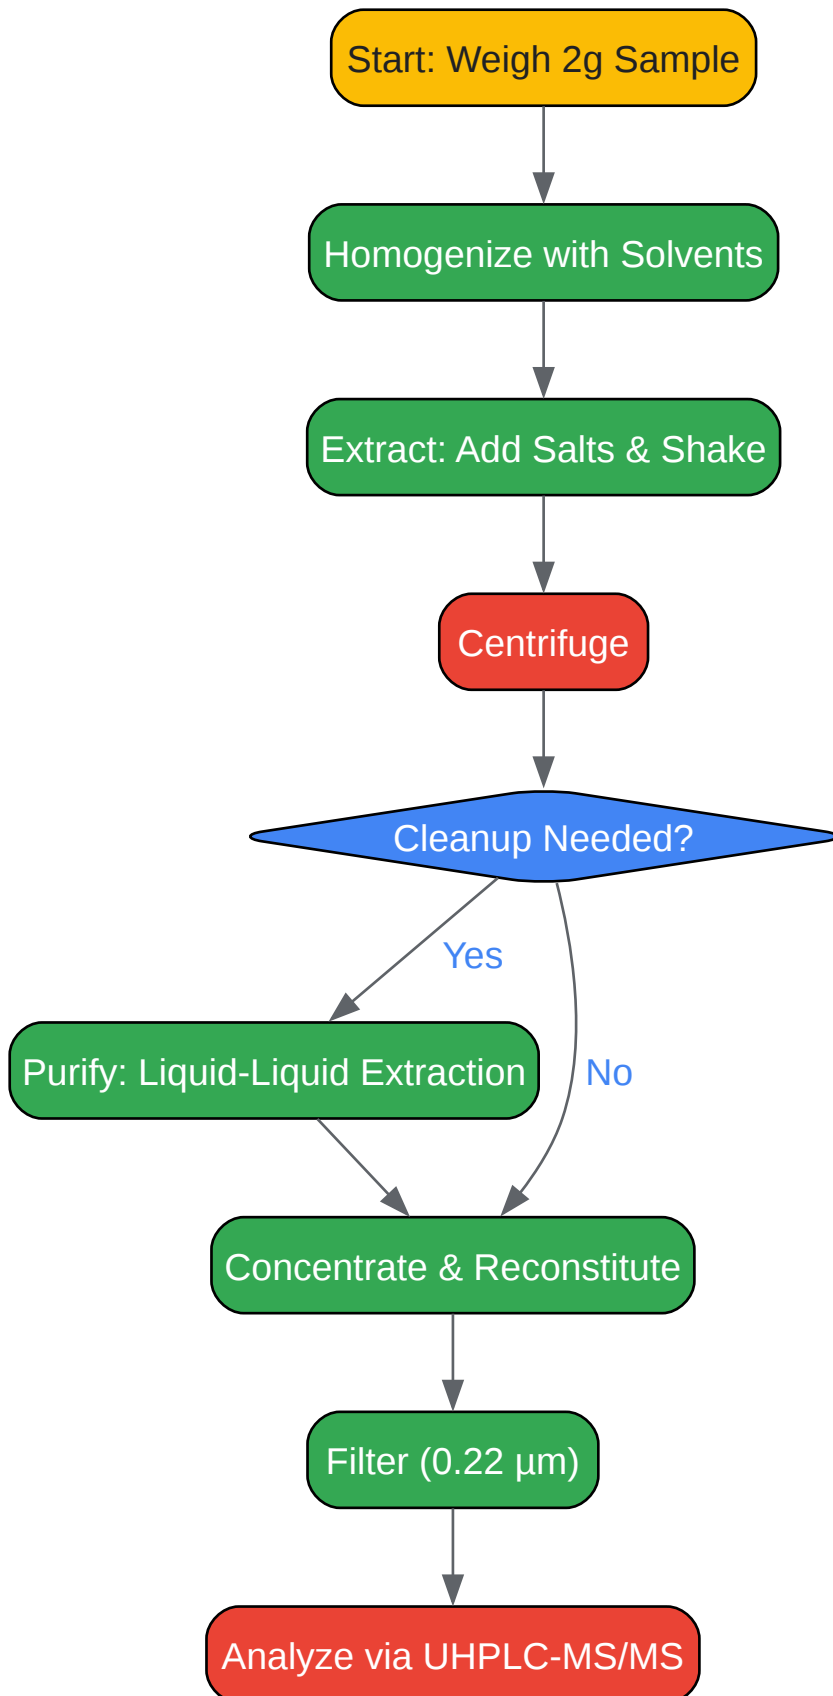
Start: Weigh 2g Sample

Homogenize with Solvents

Extract: Add Salts & Shake

Centrifuge

Cleanup Needed?

Yes

Purify: Liquid-Liquid Extraction

No

Concentrate & Reconstitute

Filter (0.22 µm)

Analyze via UHPLC-MS/MS